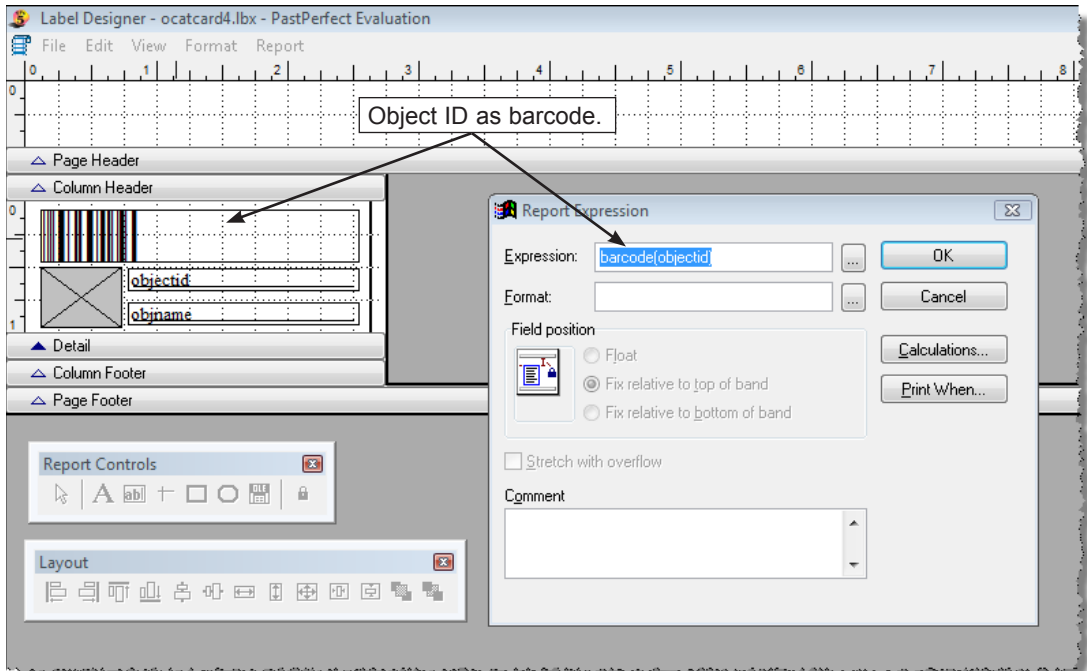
Label Designer - ocatcard4.lbx - PastPerfect Evaluation

File Edit View Format Report

0 1 2 3 4 5 6 7 8

0

Object ID as barcode.

Page Header

Column Header

0

objectid

objname

1

Detail

Column Footer

Page Footer

Report Expression

Expression: barcode(objectid) ...

Format: ...

OK

Cancel

Field position

Float

Fix relative to top of band

Fix relative to bottom of band

Calculations...

Print When...

Stretch with overflow

Comment

Report Controls

Layout